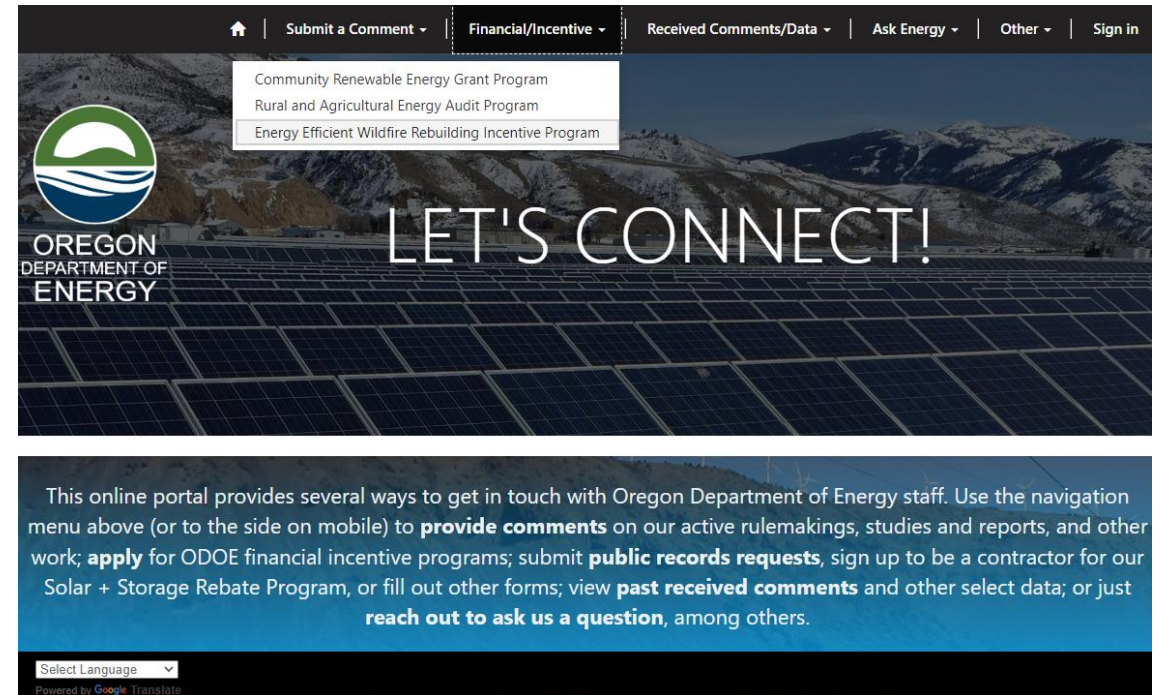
Submit a Comment ▾ | Financial/Incentive ▾ | Received Comments/Data ▾ | Ask Energy ▾ | Other ▾ | Sign in

Community Renewable Energy Grant Program
Rural and Agricultural Energy Audit Program
Energy Efficient Wildfire Rebuilding Incentive Program

OREGON
DEPARTMENT OF
ENERGY

LET'S CONNECT!

This online portal provides several ways to get in touch with Oregon Department of Energy staff. Use the navigation menu above (or to the side on mobile) to **provide comments** on our active rulemakings, studies and reports, and other work; **apply** for ODOE financial incentive programs; submit **public records requests**, sign up to be a contractor for our Solar + Storage Rebate Program, or fill out other forms; view **past received comments** and other select data; or just **reach out to ask us a question**, among others.

Select Language
Powered by Google Translate